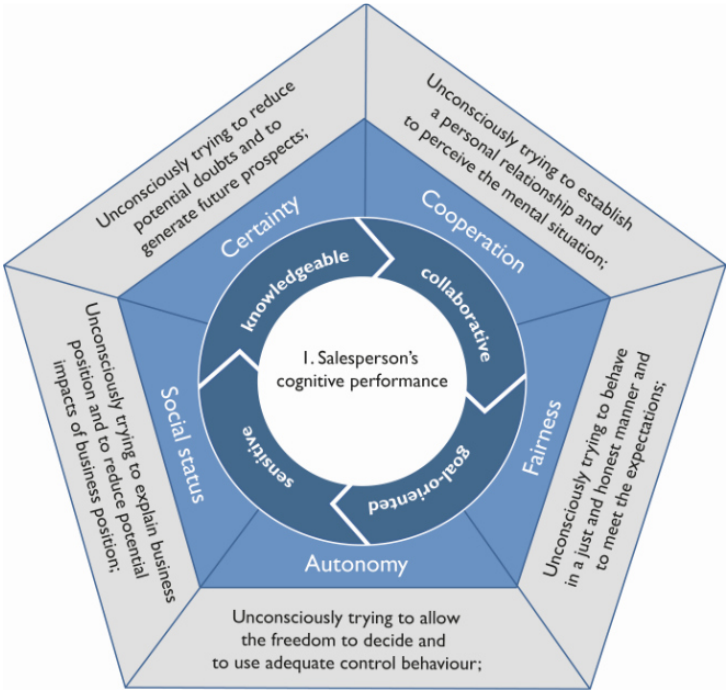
Unconsciously trying to reduce potential doubts and to generate future prospects;

Unconsciously trying to establish a personal relationship and to perceive the mental situation;

Certainty

Cooperation

knowledgeable

collaborative

1. Salesperson's cognitive performance

Social status

sensitive

goal-oriented

Fairness

Unconsciously trying to explain business position and to reduce potential impacts of business position;

Unconsciously trying to behave in a just and honest manner and to meet the expectations;

Autonomy

Unconsciously trying to allow the freedom to decide and to use adequate control behaviour;